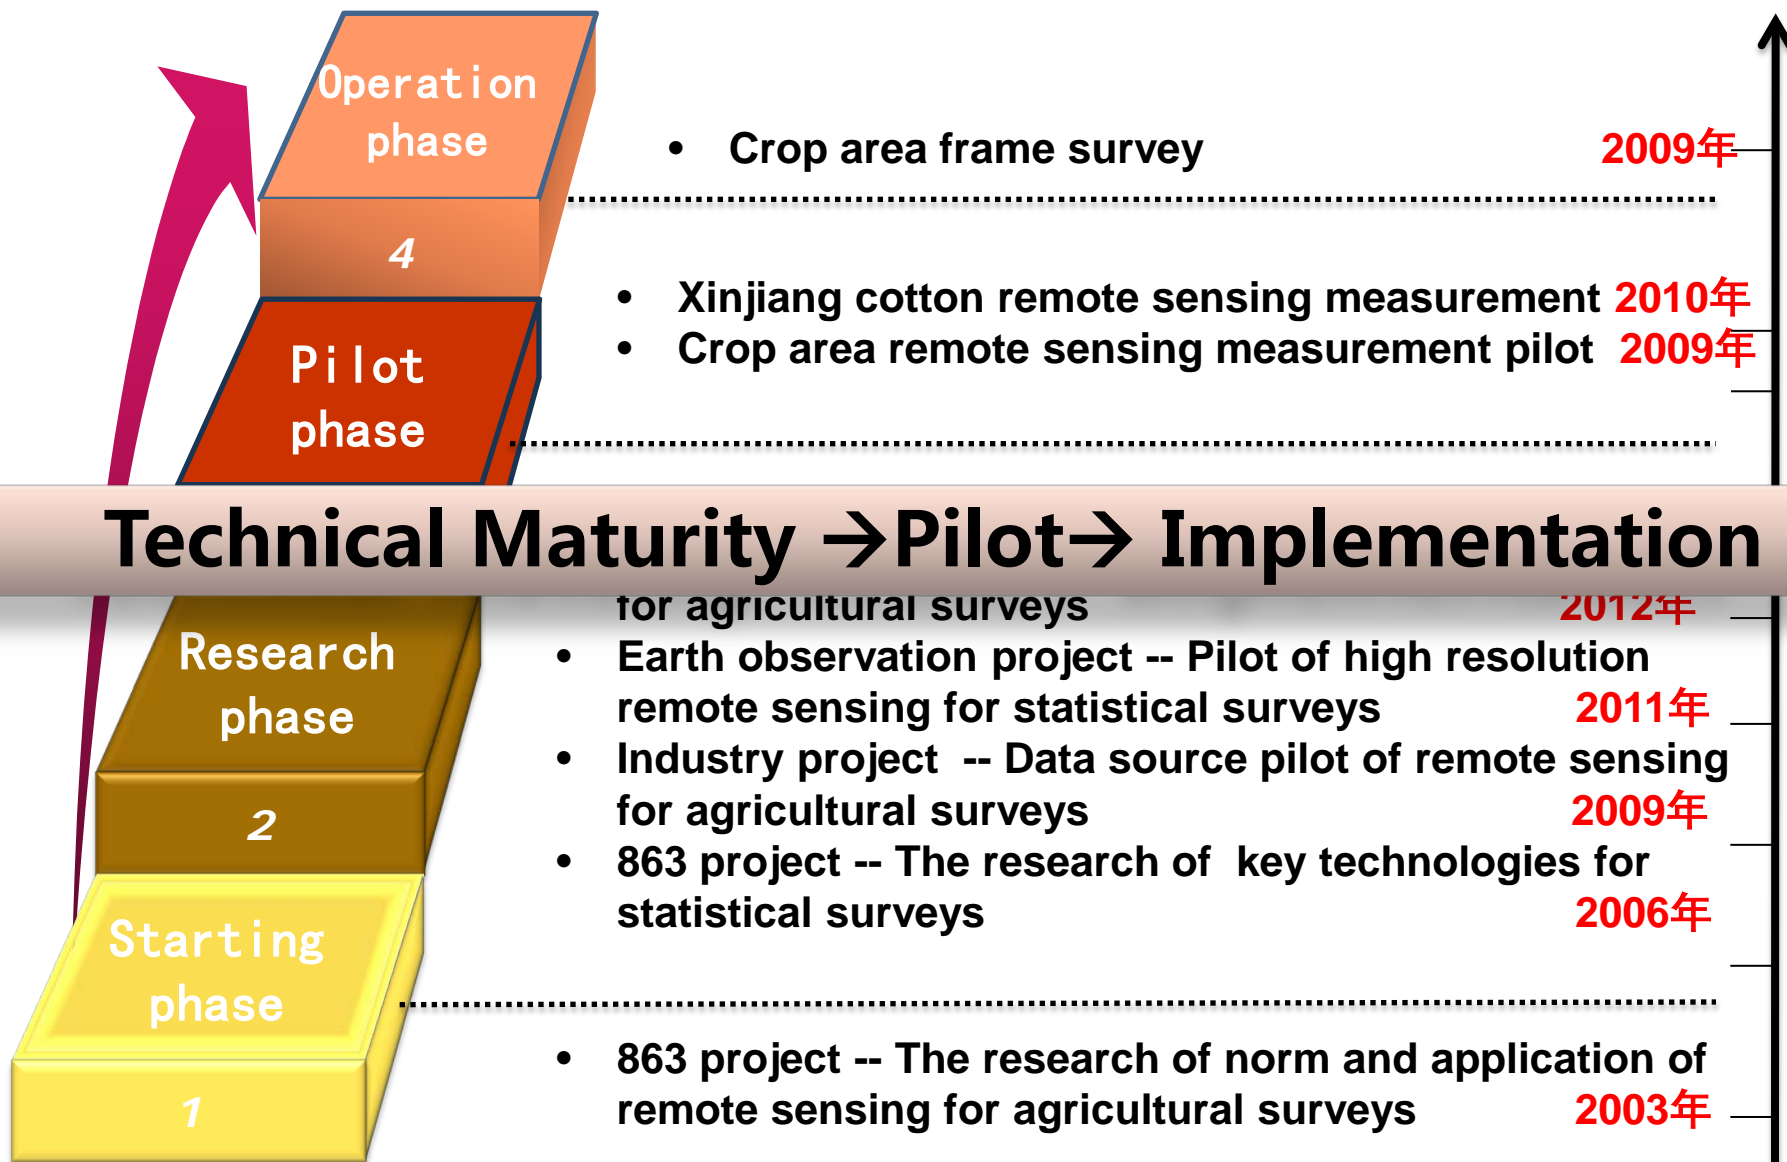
Operation phase

4

Pilot phase

Research phase

2

Starting phase

1

• Crop area frame survey 2009年

• Xinjiang cotton remote sensing measurement 2010年
• Crop area remote sensing measurement pilot 2009年

Technical Maturity →Pilot→ Implementation

for agricultural surveys 2012年
• Earth observation project -- Pilot of high resolution remote sensing for statistical surveys 2011年
• Industry project -- Data source pilot of remote sensing for agricultural surveys 2009年
• 863 project -- The research of key technologies for statistical surveys 2006年

• 863 project -- The research of norm and application of remote sensing for agricultural surveys 2003年